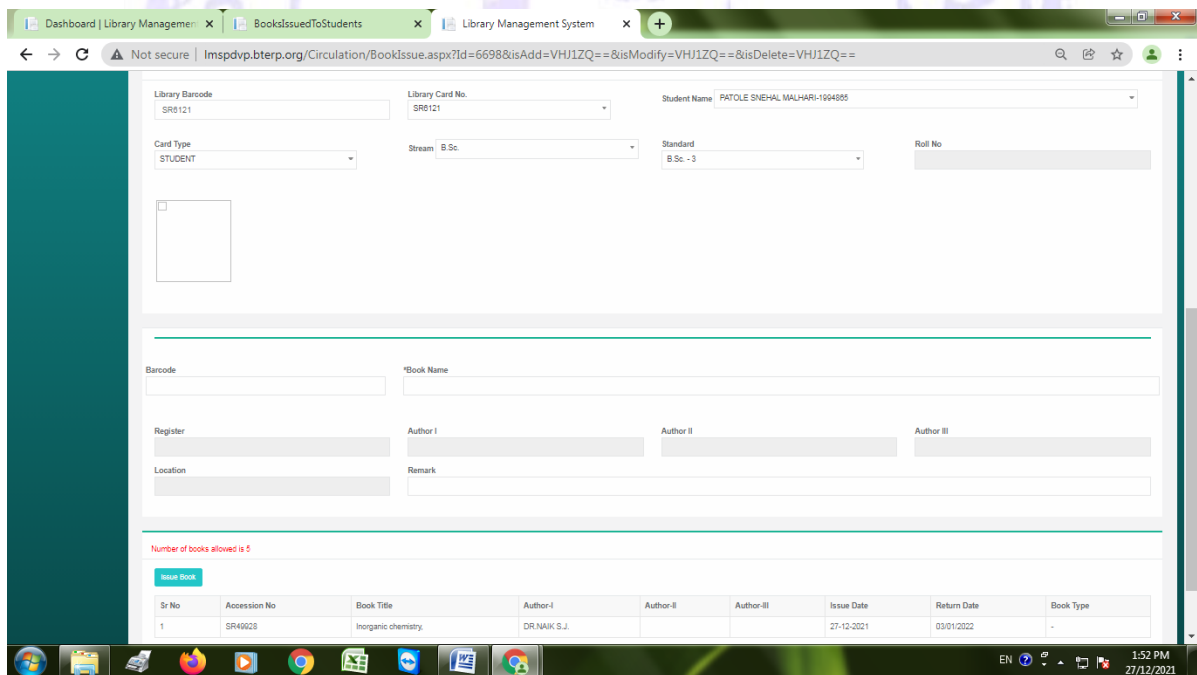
Dashboard | Library Managemen ×
BooksIssuedToStudents ×
Library Management System ×
+

Not secure | lmspdvp.bterp.org/Circulation/BookIssue.aspx?Id=6698&isAdd=VHJ1ZQ==&isModify=VHJ1ZQ==&isDelete=VHJ1ZQ==

Library Barcode
SR6121

Library Card No.
SR6121

Student Name PATOLE SNEHAL MALHARI-1994865

Card Type
STUDENT

Stream B.Sc.

Standard
B.Sc. - 3

Roll No

Barcode

*Book Name

Register

Author I

Author II

Author III

Location

Remark

Number of books allowed is 5

Issue Book

| Sr No | Accession No | Book Title | Author-I | Author-II | Author-III | Issue Date | Return Date | Book Type |
|---|---|---|---|---|---|---|---|---|
| 1 | SR49928 | Inorganic chemistry. | DR.NAIK S.J. | | | 27-12-2021 | 03/01/2022 | - |

EN
1:52 PM
27/12/2021